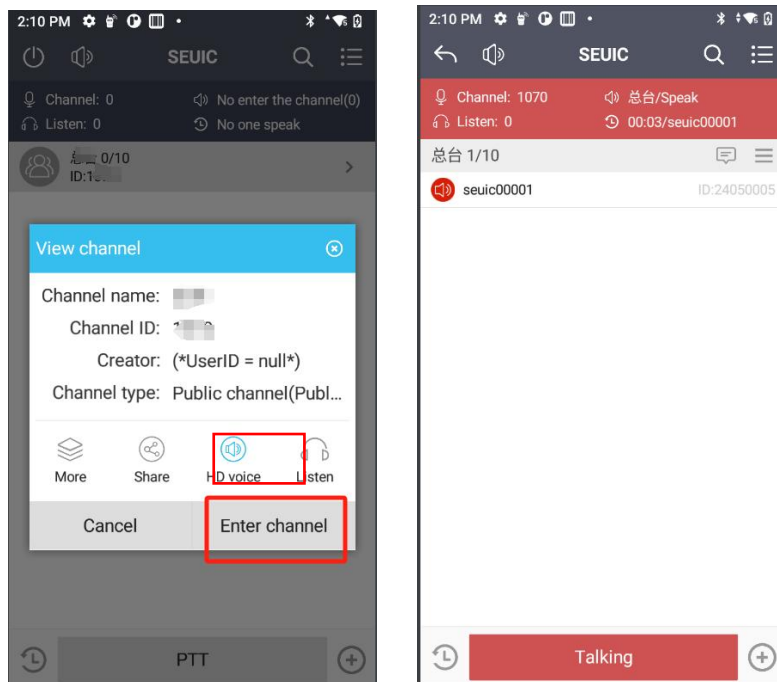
2:10 PM

SEUIC

Channel: 0
Listen: 0
No enter the channel(0)
No one speak

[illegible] 0/10
ID:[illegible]

View channel

Channel name: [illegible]
Channel ID: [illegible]
Creator: (*UserID = null*)
Channel type: Public channel(Publ...

More
Share
HD voice
Listen

Cancel
Enter channel

PTT

2:10 PM

SEUIC

Channel: 1070
Listen: 0
总台/Speak
00:03/seuic00001

总台 1/10

seuic00001
ID:24050005

Talking